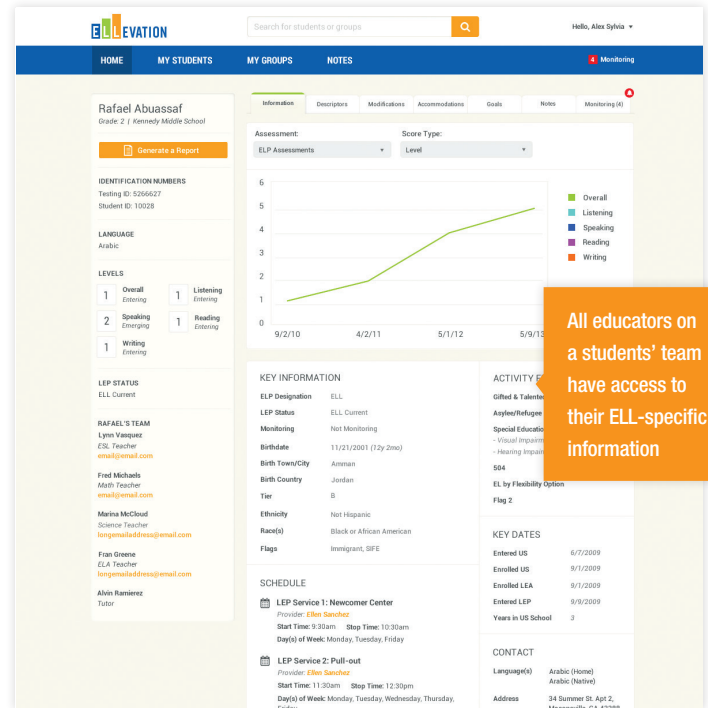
ELLEVATION

Search for students or groups

Hello, Alex Sylvia ▾

HOME MY STUDENTS MY GROUPS NOTES

4 Monitoring

Rafael Abuassaf
Grade: 2 | Kennedy Middle School

Generate a Report

IDENTIFICATION NUMBERS
Testing ID: 5266627
Student ID: 10028

LANGUAGE
Arabic

LEVELS
1 Overall Entering
1 Listening Entering
2 Speaking Emerging
1 Reading Entering
1 Writing Entering

LEP STATUS
ELL Current

RAFAEL'S TEAM
Lynn Vasquez
ESL Teacher
email@email.com

Fred Michaels
Math Teacher
email@email.com

Marina McCloud
Science Teacher
longemailaddress@email.com

Fran Greene
ELA Teacher
longemailaddress@email.com

Alvin Ramierez
Tutor

Information | Descriptors | Modifications | Accommodations | Goals | Notes | Monitoring (4)

Assessment: ELP Assessments ▾
Score Type: Level ▾

6
5
4
3
2
1
0
9/2/10 4/2/11 5/1/12 5/9/13

Overall
Listening
Speaking
Reading
Writing

All educators on a students' team have access to their ELL-specific information

KEY INFORMATION
| | |
|---|---|
| ELP Designation | ELL |
| LEP Status | ELL Current |
| Monitoring | Not Monitoring |
| Birthdate | 11/21/2001 (12y 2mo) |
| Birth Town/City | Amman |
| Birth Country | Jordan |
| Tier | B |
| Ethnicity | Not Hispanic |
| Race(s) | Black or African American |
| Flags | Immigrant, SIFE |

ACTIVITY F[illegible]
Gifted & Talente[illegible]
Asylee/Refugee
Special Educatio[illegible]
- Visual Impairm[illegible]
- Hearing Impair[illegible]
504
EL by Flexibility Option
Flag 2

KEY DATES
| | |
|---|---|
| Entered US | 6/7/2009 |
| Enrolled US | 9/1/2009 |
| Enrolled LEA | 9/1/2009 |
| Entered LEP | 9/9/2009 |
| Years in US School | 3 |

SCHEDULE
LEP Service 1: Newcomer Center
Provider: Ellen Sanchez
Start Time: 9:30am Stop Time: 10:30am
Day(s) of Week: Monday, Tuesday, Friday

LEP Service 2: Pull-out
Provider: Ellen Sanchez
Start Time: 11:30am Stop Time: 12:30pm
Day(s) of Week: Monday, Tuesday, Wednesday, Thursday, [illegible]

CONTACT
Language(s) Arabic (Home)
Arabic (Native)
Address 34 Summer St. Apt 2,
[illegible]